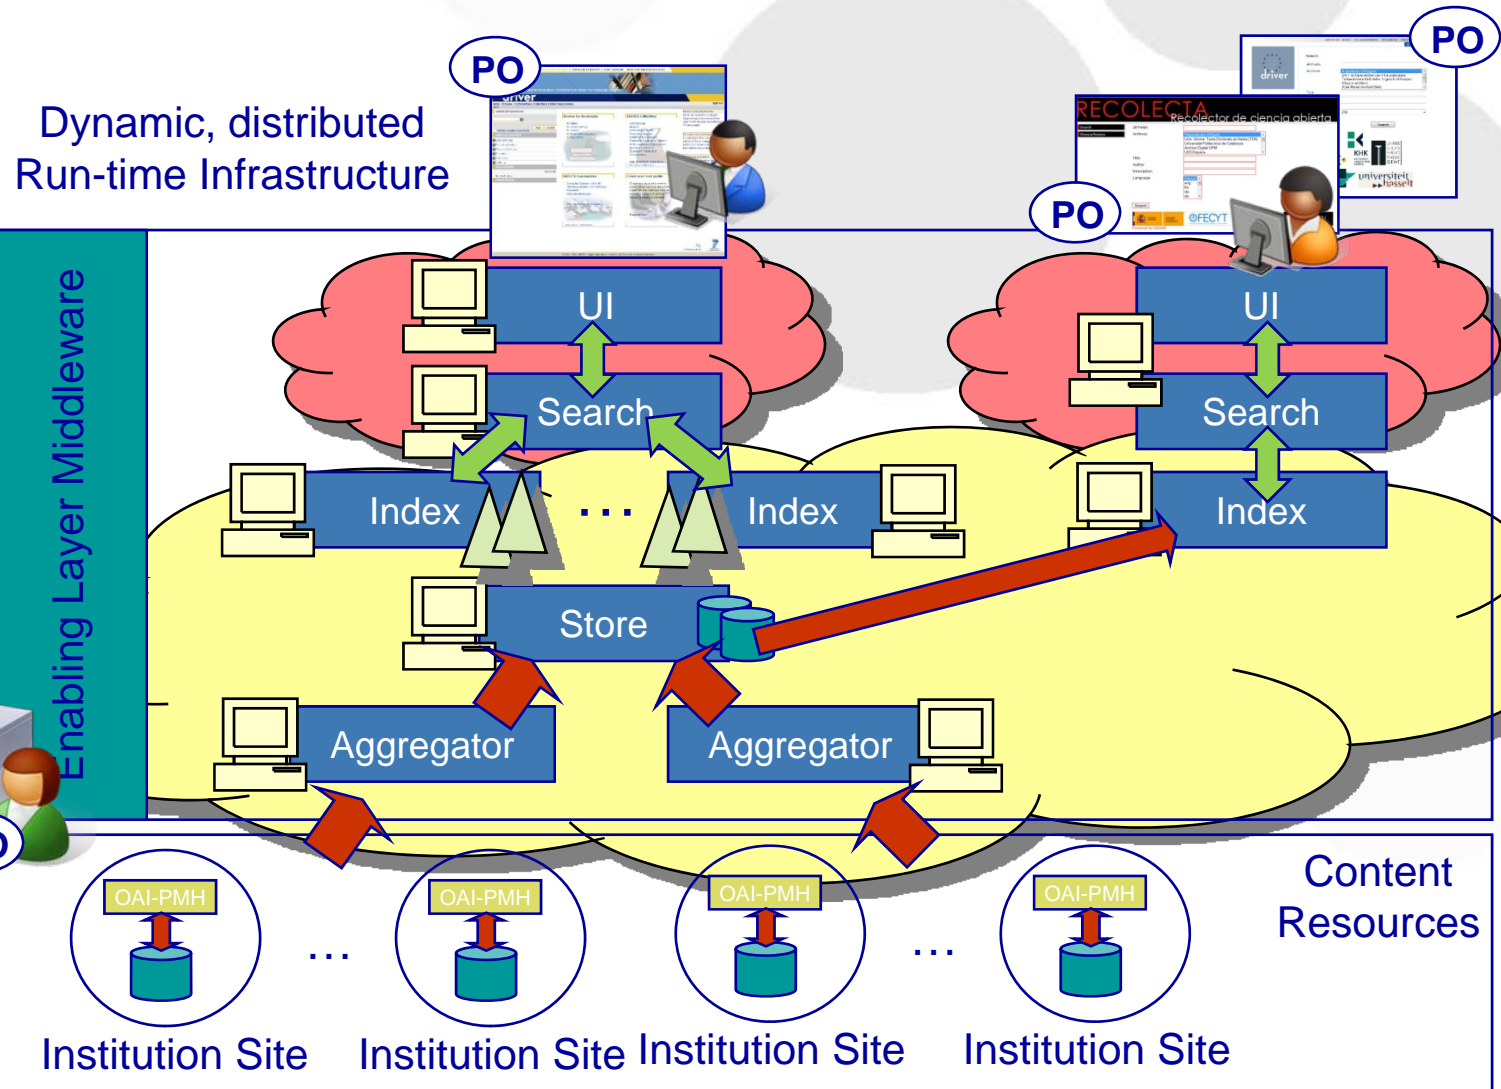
Dynamic, distributed Run-time Infrastructure

PO

PO

PO

RECOLECTA Recolector de ciencia abierta

FECYT

driver

universiteit hasselt

Enabling Layer Middleware

UI

Search

UI

Search

Index

. . .

Index

Index

Store

Aggregator

Aggregator

Content Resources

OAI-PMH

…

OAI-PMH

OAI-PMH

…

OAI-PMH

Institution Site

Institution Site

Institution Site

Institution Site